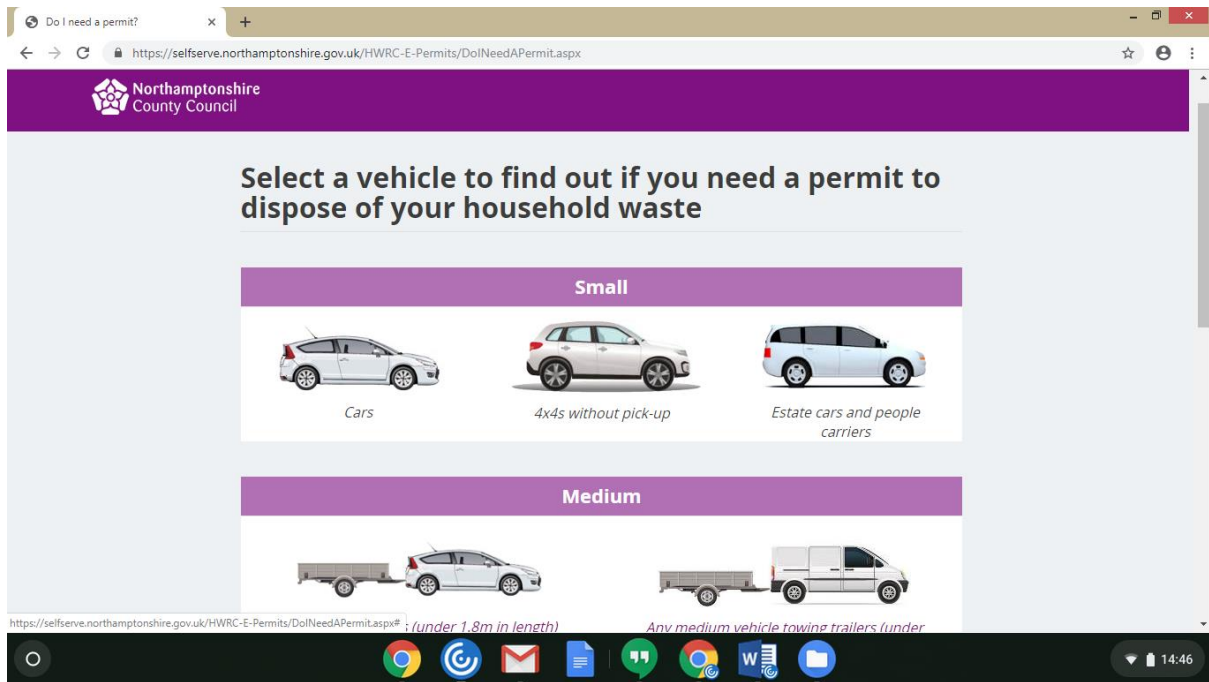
Do I need a permit?

https://selfserve.northamptonshire.gov.uk/HWRC-E-Permits/DoINeedAPermit.aspx

Northamptonshire County Council

Select a vehicle to find out if you need a permit to dispose of your household waste

Small

Cars

4x4s without pick-up

Estate cars and people carriers

Medium

https://selfserve.northamptonshire.gov.uk/HWRC-E-Permits/DoINeedAPermit.aspx# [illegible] (under 1.8m in length)

Any medium vehicle towing trailers (under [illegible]

14:46